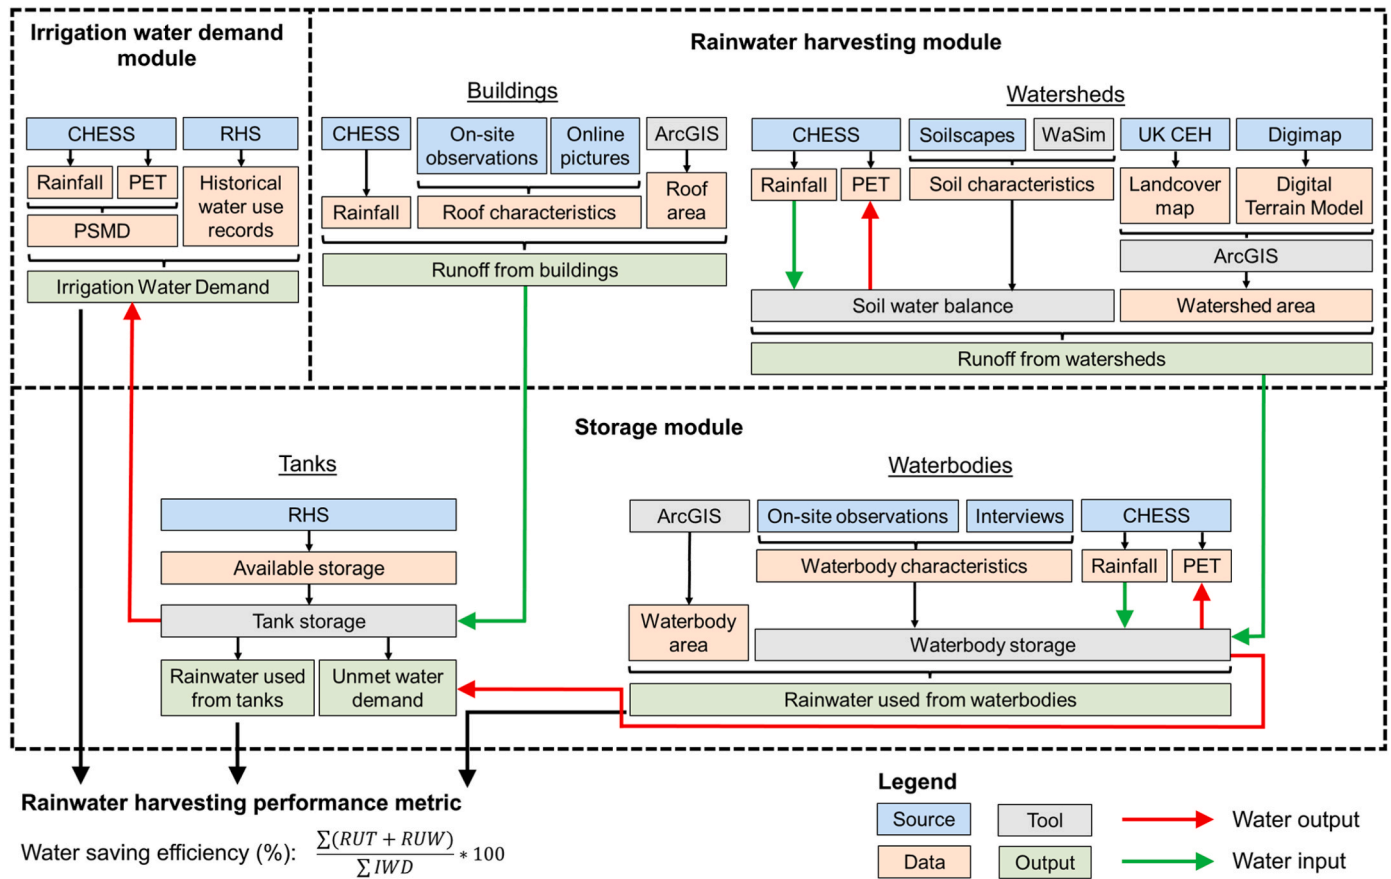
Irrigation water demand module

CHESS

RHS

Rainfall

PET

Historical water use records

PSMD

Irrigation Water Demand

Rainwater harvesting module

Buildings

CHESS

On-site observations

Online pictures

ArcGIS

Rainfall

Roof characteristics

Roof area

Runoff from buildings

Watersheds

CHESS

Soilscapes

WaSim

UK CEH

Digimap

Rainfall

PET

Soil characteristics

Landcover map

Digital Terrain Model

ArcGIS

Soil water balance

Watershed area

Runoff from watersheds

Storage module

Tanks

RHS

Available storage

Tank storage

Rainwater used from tanks

Unmet water demand

Waterbodies

ArcGIS

On-site observations

Interviews

CHESS

Waterbody characteristics

Rainfall

PET

Waterbody area

Waterbody storage

Rainwater used from waterbodies

Rainwater harvesting performance metric

Water saving efficiency (%): $\frac{\sum(RUT + RUW)}{\sum IWD} * 100$

Legend

Source

Tool

Water output

Data

Output

Water input